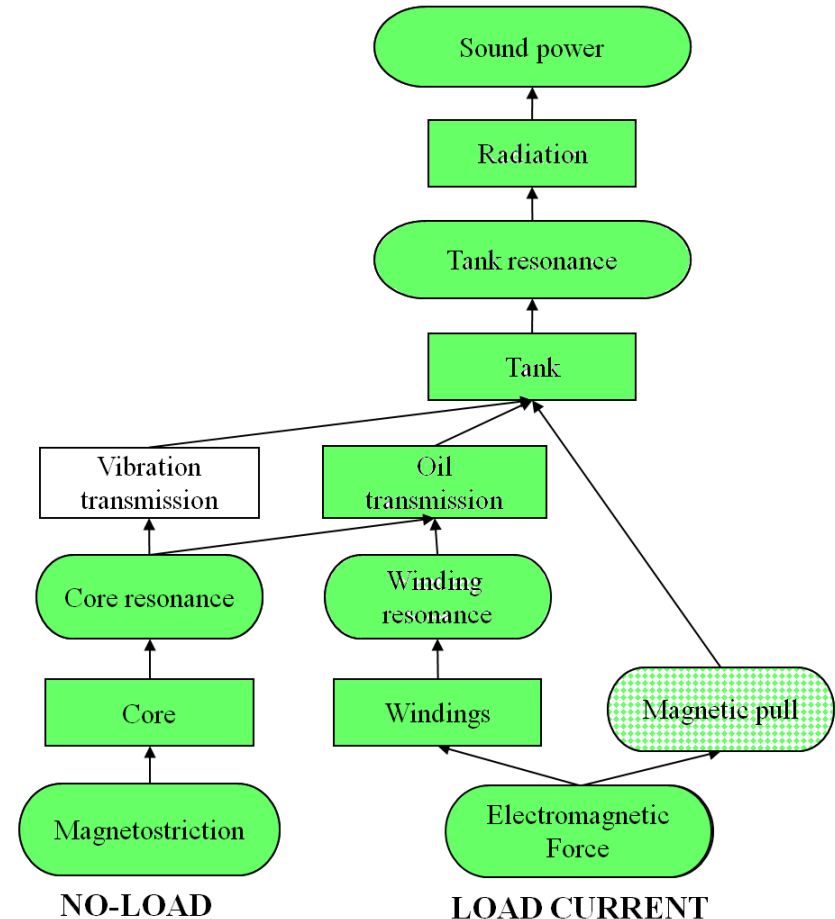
Sound power

Radiation

Tank resonance

Tank

Vibration transmission

Oil transmission

Core resonance

Winding resonance

Core

Windings

Magnetic pull

Magnetostriction

Electromagnetic Force

NO-LOAD

LOAD CURRENT